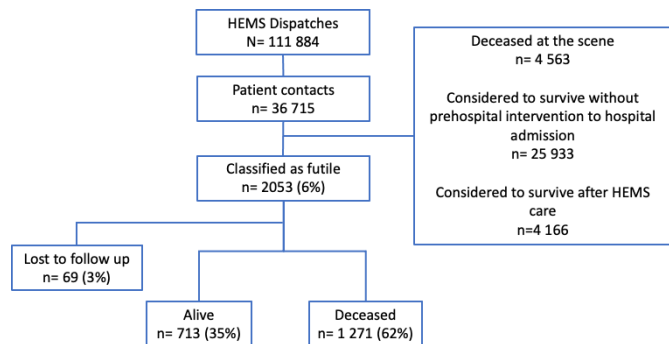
HEMS Dispatches
N= 111 884

Patient contacts
n= 36 715

Deceased at the scene
n= 4 563

Considered to survive without prehospital intervention to hospital admission
n= 25 933

Considered to survive after HEMS care
n=4 166

Classified as futile
n= 2053 (6%)

Lost to follow up
n= 69 (3%)

Alive
n= 713 (35%)

Deceased
n= 1 271 (62%)